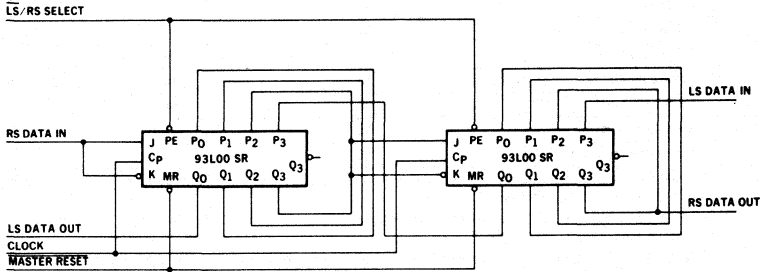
$\overline{LS}$/RS SELECT

RS DATA IN

J PE $P_0$ $P_1$ $P_2$ $P_3$
$C_P$ 93L00 SR $\overline{Q_3}$
K MR $Q_0$ $Q_1$ $Q_2$ $Q_3$

J PE $P_0$ $P_1$ $P_2$ $P_3$
$C_P$ 93L00 SR $\overline{Q_3}$
K MR $Q_0$ $Q_1$ $Q_2$ $Q_3$

LS DATA IN

RS DATA OUT

LS DATA OUT

CLOCK

$\overline{MASTER RESET}$